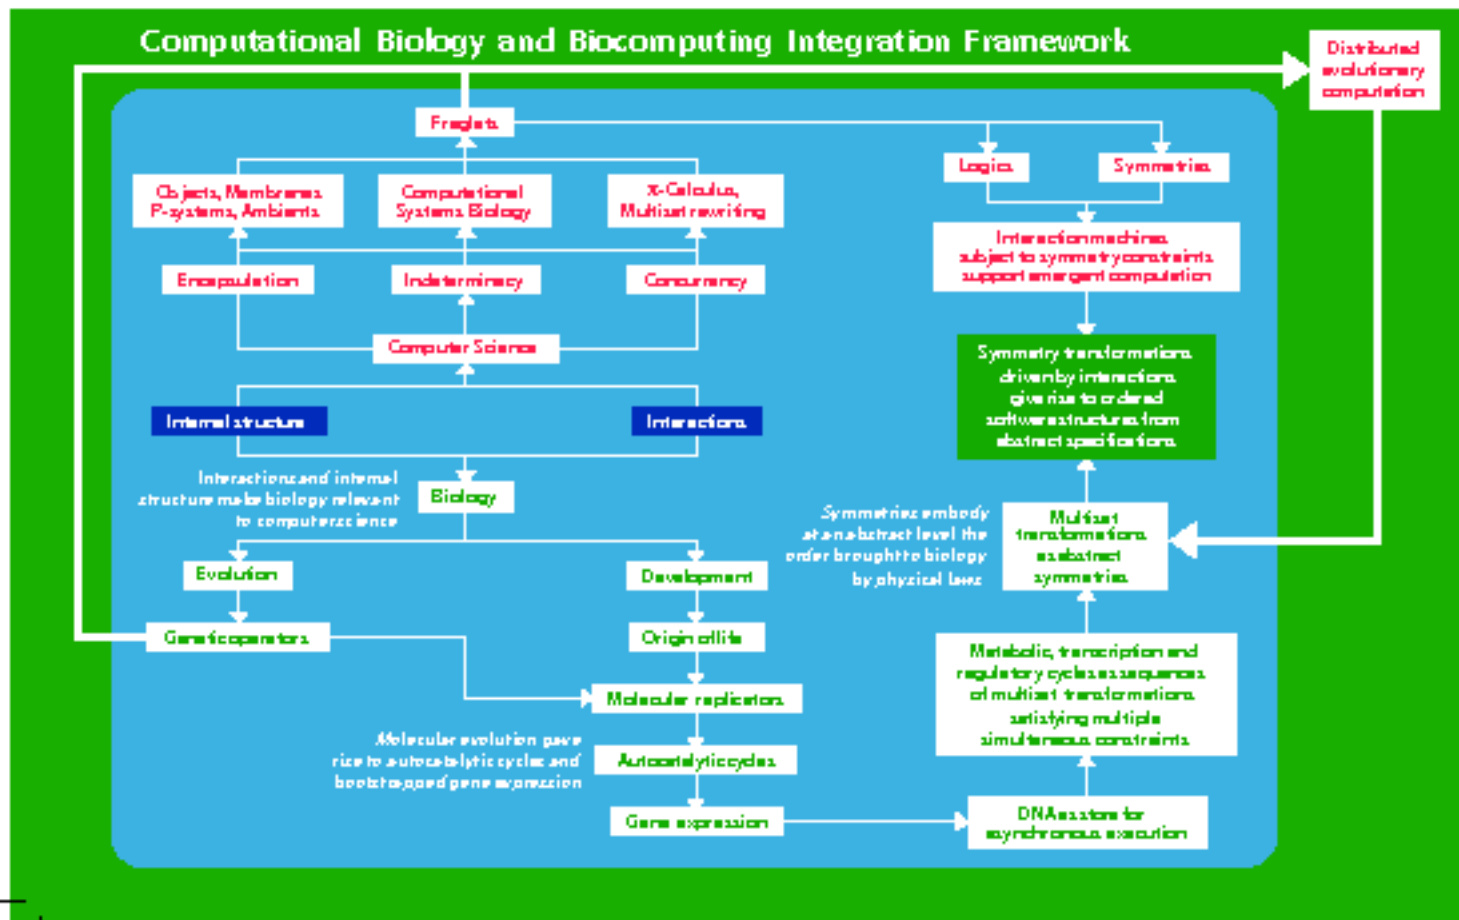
Computational Biology and Biocomputing Integration Framework

Distributed evolutionary computation

Fraglets

Logics

Symmetries

Objects, Membranes P-systems, Ambients

Computational Systems Biology

π-Calculus, Multiset rewriting

Interaction machines subject to symmetry constraints support emergent computation

Encapsulation

Indeterminacy

Concurrency

Computer Science

Symmetry transformations driven by interactions give rise to ordered software structures from abstract specifications

Internal structure

Interactions

Interactions and internal structure make biology relevant to computer science

Biology

Symmetries embody at an abstract level the order brought to biology by physical laws

Multiset transformations as abstract symmetries

Evolution

Development

Genetic operators

Origin of life

Molecular replicators

Metabolic, transcription and regulatory cycles as sequences of multiset transformations satisfying multiple simultaneous constraints

Molecular evolution gave rise to autocatalytic cycles and bootstrapped gene expression

Autocatalytic cycles

Gene expression

DNA as store for asynchronous execution